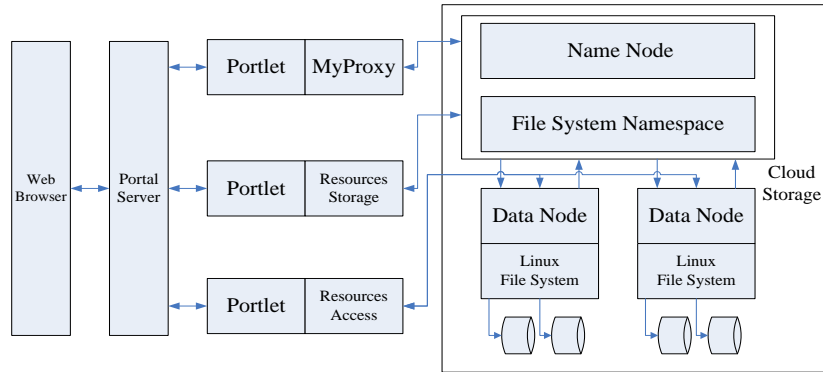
Web Browser

Portal Server

Portlet
MyProxy

Portlet
Resources Storage

Portlet
Resources Access

Name Node

File System Namespace

Cloud Storage

Data Node
Linux File System

Data Node
Linux File System